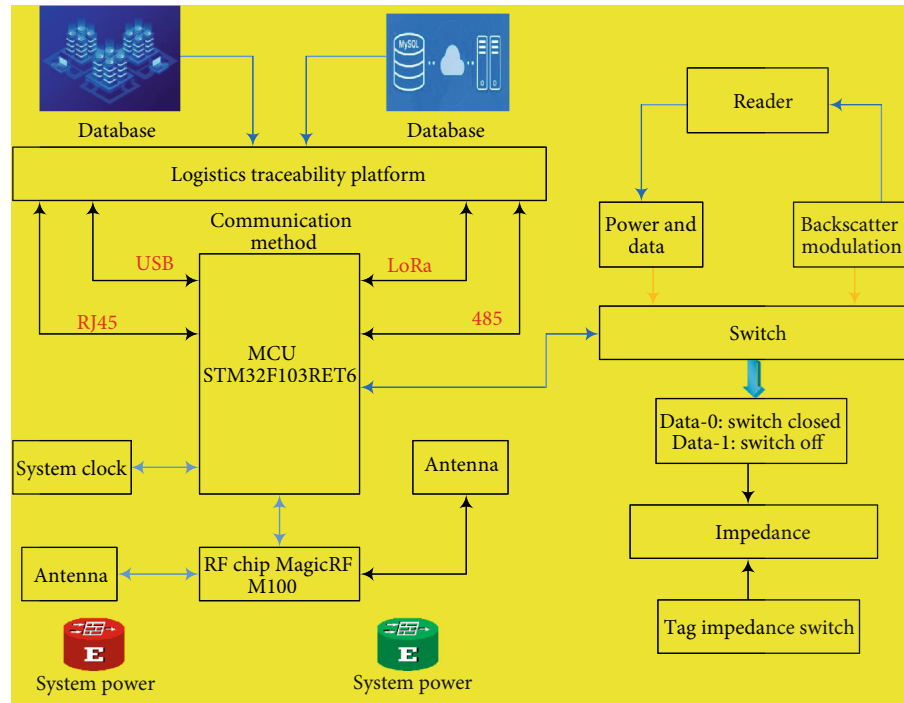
MySQL

Database

Database

Logistics traceability platform

Communication method

USB

LoRa

RJ45

485

MCU STM32F103RET6

System clock

Antenna

Antenna

RF chip MagicRF M100

System power

System power

Reader

Power and data

Backscatter modulation

Switch

Data-0: switch closed
Data-1: switch off

Impedance

Tag impedance switch